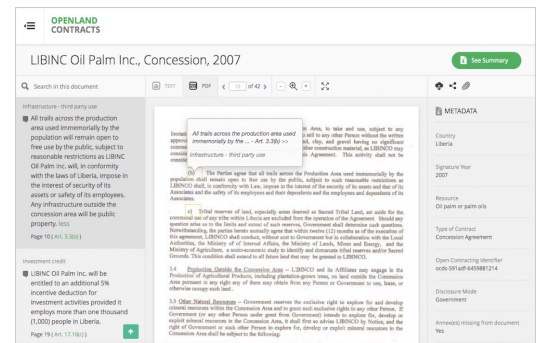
OPENLAND CONTRACTS

LIBINC Oil Palm Inc., Concession, 2007

See Summary

Search in this document

TEXT PDF 19 of 42

Infrastructure - third party use

All trails across the production area used immemorially by the population will remain open to free use by the public, subject to reasonable restrictions as LIBINC Oil Palm Inc. will, in conformity with the laws of Liberia, impose in the interest of security of its assets or safety of its employees. Any infrastructure outside the concession area will be public property. less

Page 10 ( Art. 3.3(b) )

Investment credit

LIBINC Oil Palm Inc. will be entitled to an additional 5% incentive deduction for investment activities provided it employs more than one thousand (1,000) people in Liberia.

Page 19 ( Art. 17.1(c) )

All trails across the production area used immemorially by the ... - Art. 3.3(b) >>

Infrastructure - third party use

(b) The Parties agree that all trails across the Production Area used immemorially by the population shall remain open to free use by the public, subject to such reasonable restrictions as LIBINCO shall, in conformity with Law, impose in the interest of the security of its assets and that of its Associates and the safety of its employees and their dependents and the employees and dependents of its Associates.

(c) Tribal reserves of land, especially areas deemed as Sacred Tribal Land, set aside for the communal use of any tribe within Liberia are excluded from the operation of the Agreement. Should any question arise as to the limits and extent of such reserves, Government shall determine such questions. Notwithstanding, the parties hereto mutually agree that within twelve (12) months as of the execution of this agreement, Government and LIBINCO shall, without cost to Government and in cooperation with Local Authorities, the Ministry of Internal Affairs, the Ministry of Lands, Mines and Energy, and the Ministry of Agriculture, a socio-economic study to identify and demarcate tribal reserves and/or Sacred Grounds. This condition shall extend to all future land that may be granted to LIBINCO.

3.4 Production Outside the Concession Area — LIBINCO and its Affiliates may engage in the Production of Agricultural Products, including plantation-grown trees, on land outside the Concession Area pursuant to any right any of them may obtain from any Person or Government to use, lease, or otherwise occupy such land.

3.5 Other Natural Resources — Government reserves the exclusive right to explore for and develop mineral resources within the Concession Area and to grant such exclusive rights to any other Person. If Government (or any other Person under grant from Government) intends to explore for, develop or exploit mineral resources in the Concession Area, it shall first so advise LIBINCO by Notice, and the right of Government or such other Person to explore for, develop or exploit mineral resources in the Concession Area shall be subject to the following:

METADATA

Country
Liberia

Signature Year
2007

Resource
Oil palm or palm oils

Type of Contract
Concession Agreement

Open Contracting Identifier
ocds-591adf-6459881214

Disclosure Mode
Government

Annex(es) missing from document
Yes